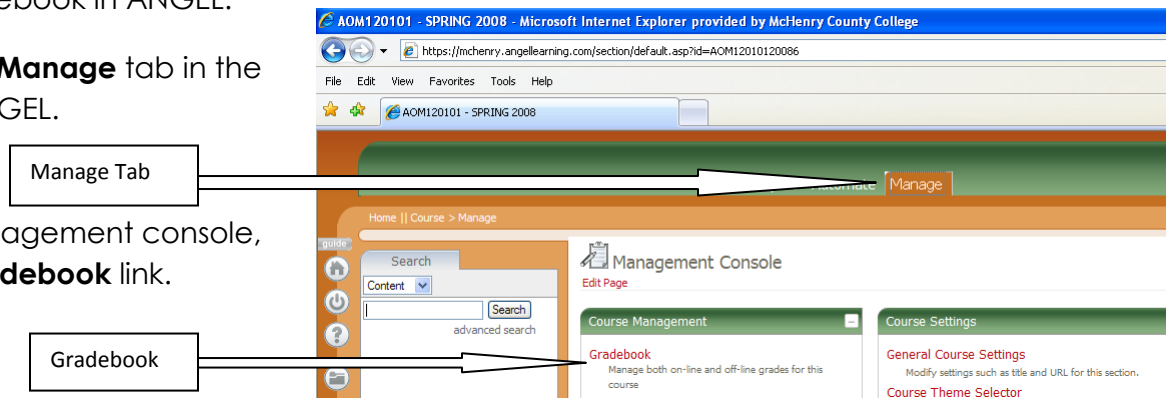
ebook in ANGEL.

Manage tab in the GEL.

agement console, debook link.

Manage Tab

Gradebook

AOM120101 - SPRING 2008 - Microsoft Internet Explorer provided by McHenry County College

https://mchenry.angellearning.com/section/default.asp?id=AOM12010120086

File Edit View Favorites Tools Help

AOM120101 - SPRING 2008

Automate Manage

Home || Course > Manage

guide

Search

Content

Search

advanced search

Management Console

Edit Page

Course Management

Gradebook

Manage both on-line and off-line grades for this course

Course Settings

General Course Settings

Modify settings such as title and URL for this section.

Course Theme Selector